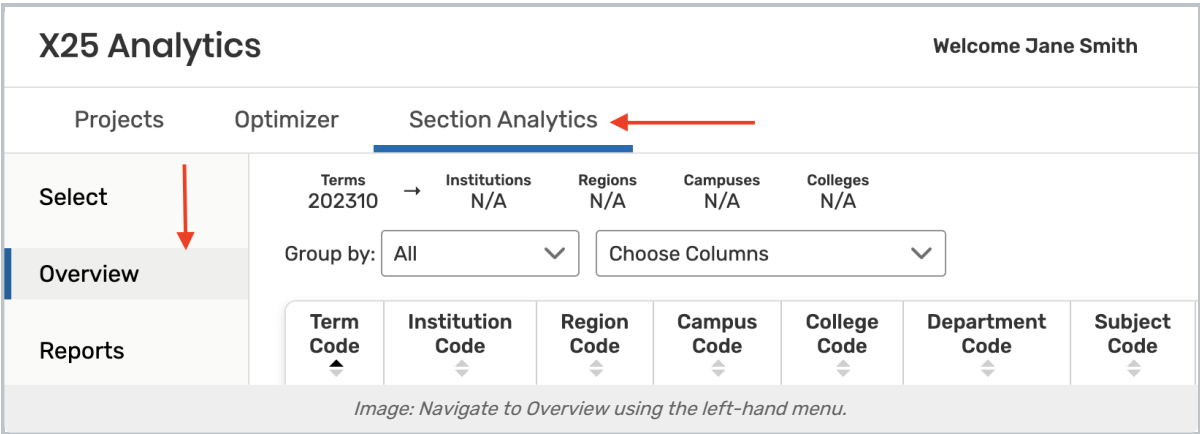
X25 Analytics

Welcome Jane Smith

Projects Optimizer Section Analytics

Select

Overview

Reports

Terms 202310 → Institutions N/A Regions N/A Campuses N/A Colleges N/A

Group by: All

Choose Columns

| Term Code | Institution Code | Region Code | Campus Code | College Code | Department Code | Subject Code |
|---|---|---|---|---|---|---|

Image: Navigate to Overview using the left-hand menu.